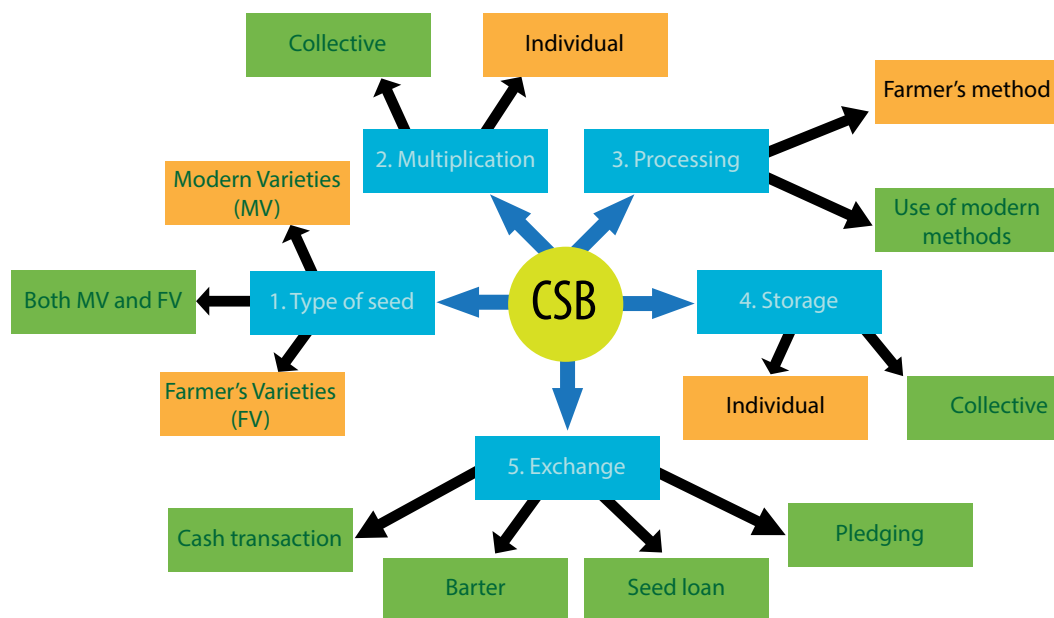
CSB

1. Type of seed

Modern Varieties (MV)

Both MV and FV

Farmer's Varieties (FV)

2. Multiplication

Collective

Individual

3. Processing

Farmer's method

Use of modern methods

4. Storage

Individual

Collective

5. Exchange

Cash transaction

Barter

Seed loan

Pledging